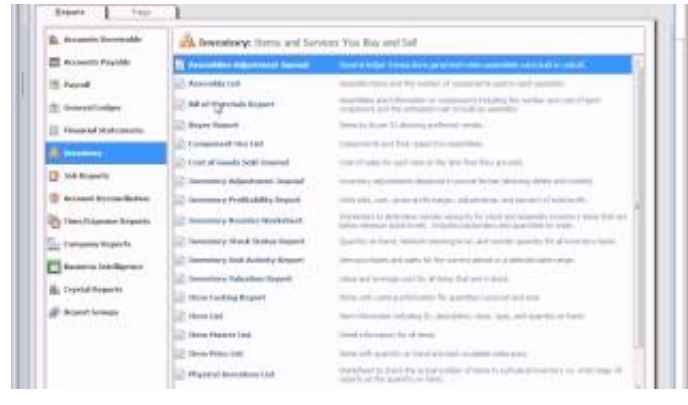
Reports | Favs

Accounts Receivable
Accounts Payable
Payroll
General Ledger
Financial Statements
Inventory
Job Reports
Account Reconciliation
Time/Expense Reports
Company Reports
Business Intelligence
Crystal Reports
Report Groups

Inventory: Items and Services You Buy and Sell

Assemblies Adjustment Journal | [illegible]
Assembly List | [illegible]
Bill of Materials Report | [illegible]
Buyer Report | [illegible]
Component Use List | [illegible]
Cost of Goods Sold Journal | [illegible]
Inventory Adjustment Journal | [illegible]
Inventory Profitability Report | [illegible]
Inventory Reorder Worksheet | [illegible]
Inventory Stock Status Report | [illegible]
Inventory Unit Activity Report | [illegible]
Inventory Valuation Report | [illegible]
Item Costing Report | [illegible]
Item List | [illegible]
Item Master List | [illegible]
Item Price List | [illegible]
Physical Inventory List | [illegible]